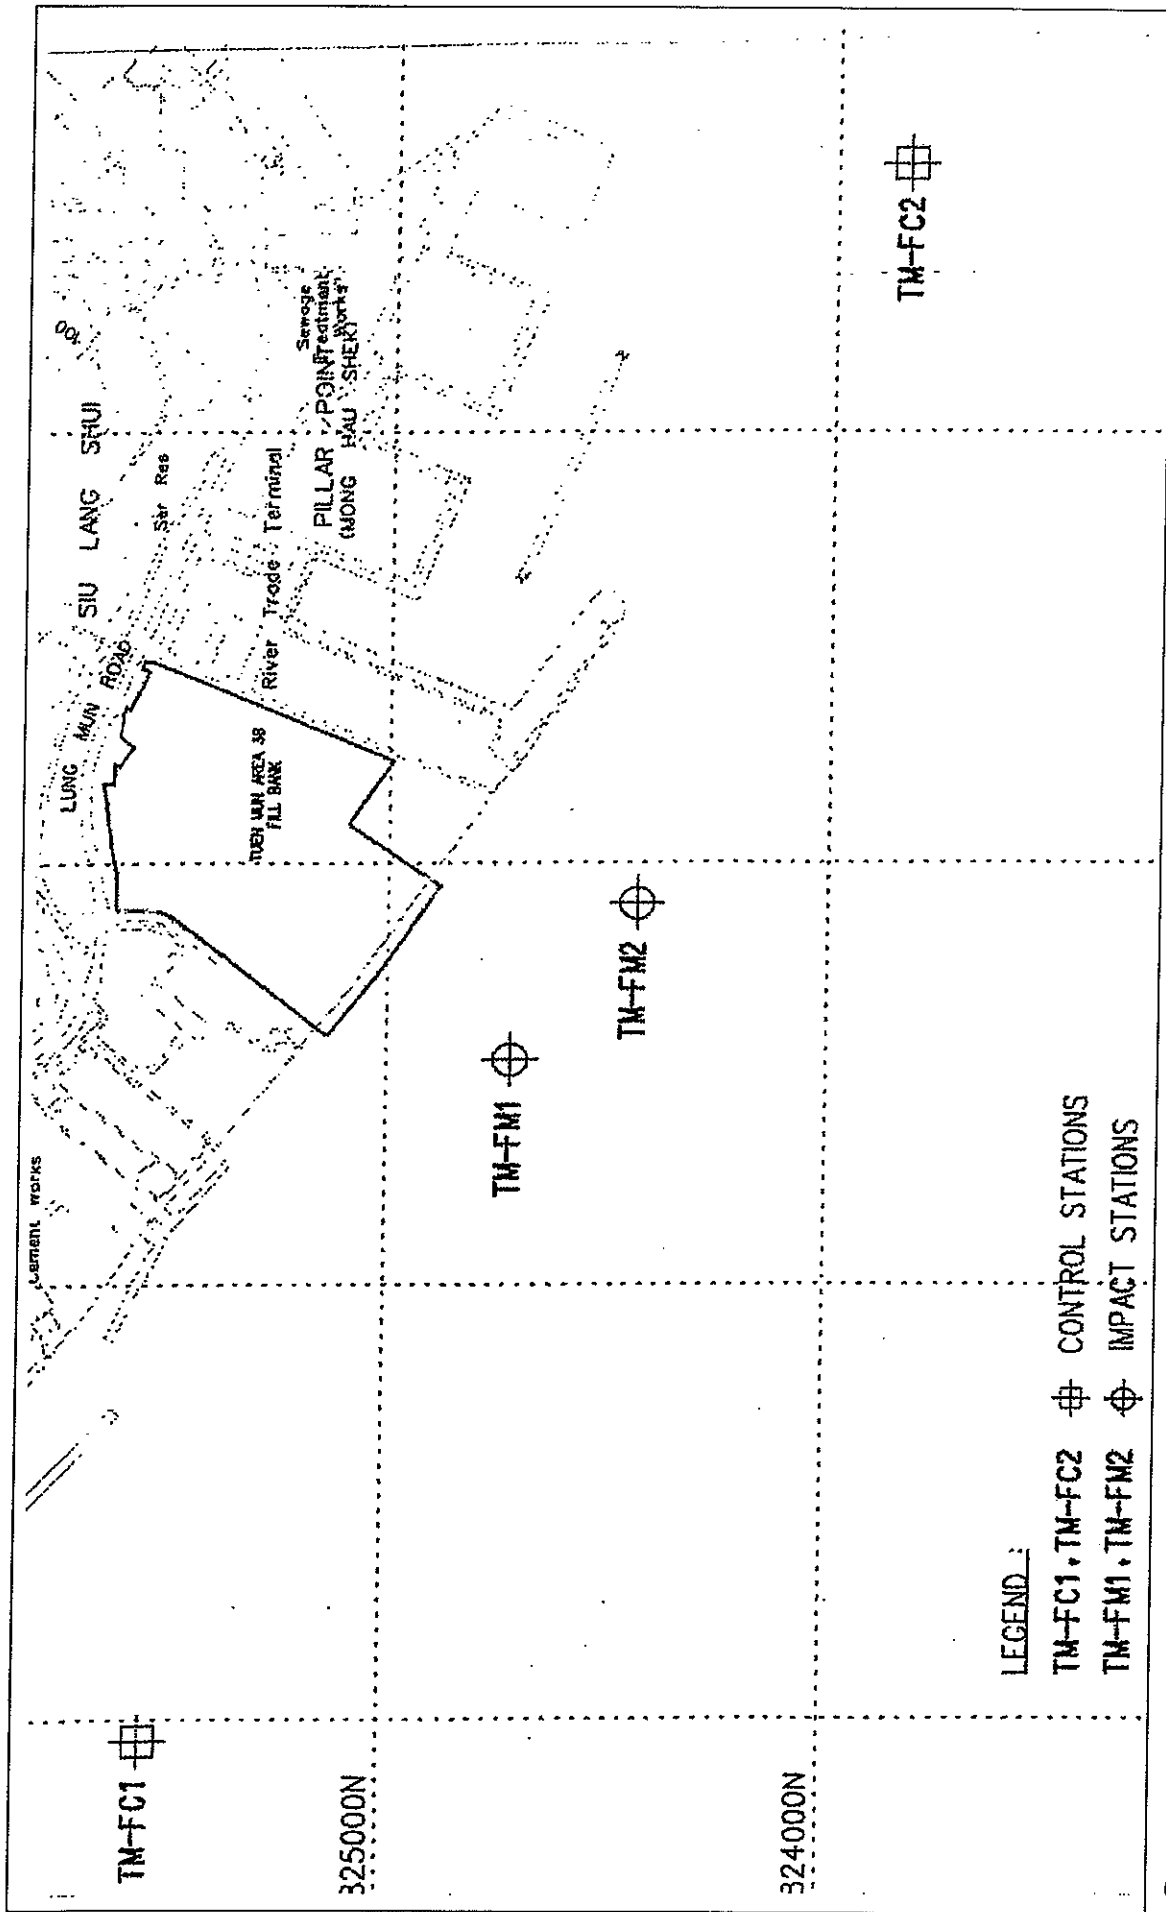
TM-FC1

325000N

324000N

Cement works

LUNG MUN ROAD

SIU LANG SHUI

Ser Res

River Trade Terminal

PILLAR POINT (WONG HAU SHEK)

Sewage Treatment Works

TUEN MUN AREA 38 FILL BANK

TM-FM1

TM-FM2

TM-FC2

LEGEND :

TM-FC1, TM-FC2 CONTROL STATIONS

TM-FM1, TM-FM2 IMPACT STATIONS